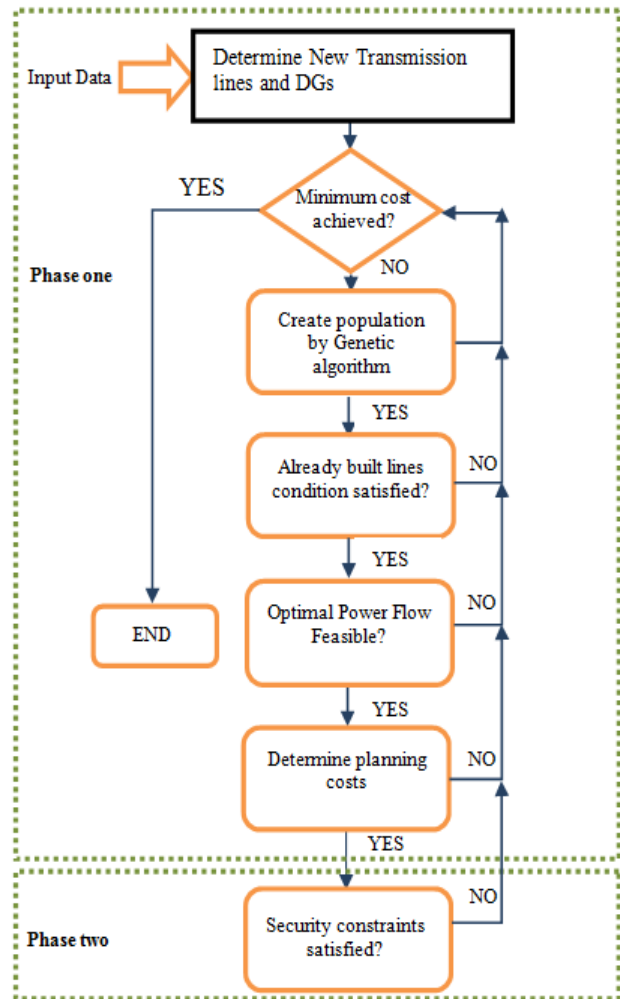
Input Data

Determine New Transmission lines and DGs

YES

Minimum cost achieved?

NO

Phase one

Create population by Genetic algorithm

YES

Already built lines condition satisfied?

NO

YES

Optimal Power Flow Feasible?

NO

END

YES

Determine planning costs

NO

YES

Phase two

Security constraints satisfied?

NO